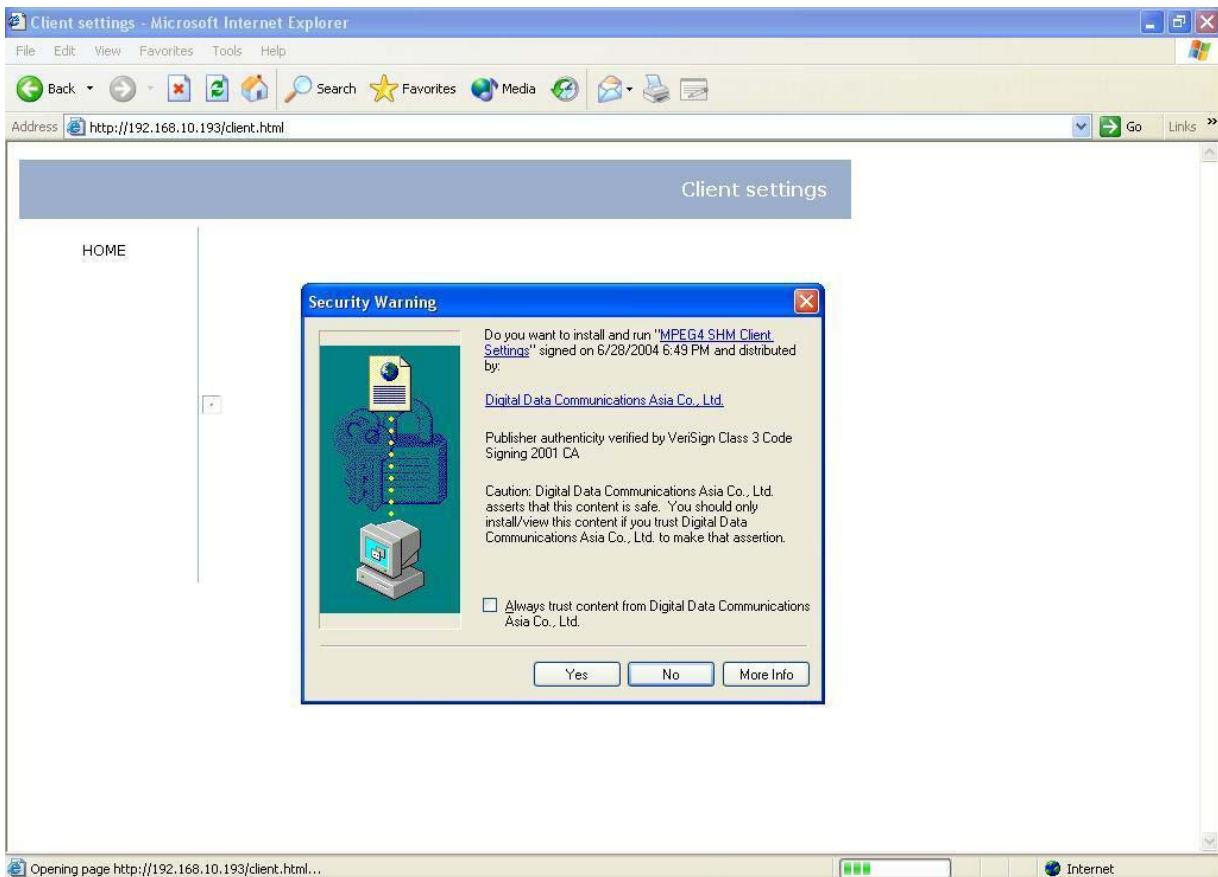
Client settings - Microsoft Internet Explorer

File Edit View Favorites Tools Help

Back Search Favorites Media

Address http://192.168.10.193/client.html Go Links »

Client settings

HOME

Security Warning

Do you want to install and run "MPEG4 SHM Client Settings" signed on 6/28/2004 6:49 PM and distributed by:

Digital Data Communications Asia Co., Ltd.

Publisher authenticity verified by VeriSign Class 3 Code Signing 2001 CA

Caution: Digital Data Communications Asia Co., Ltd. asserts that this content is safe. You should only install/view this content if you trust Digital Data Communications Asia Co., Ltd. to make that assertion.

Always trust content from Digital Data Communications Asia Co., Ltd.

Yes No More Info

Opening page http://192.168.10.193/client.html...

Internet